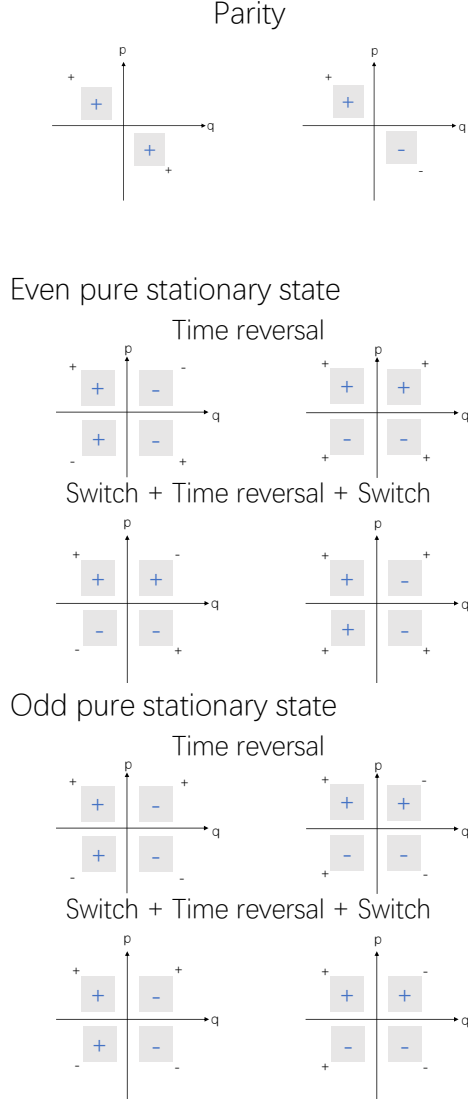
Parity

p
+
+
q
+
+

p
+
+
q
-
-

Even pure stationary state

Time reversal

p
+
+
-
-
q
+
-
-
+

p
+
+
+
+
q
-
-
+
+

Switch + Time reversal + Switch

p
+
+
+
-
q
-
-
-
+

p
+
+
-
+
q
+
-
+
+

Odd pure stationary state

Time reversal

p
+
+
-
+
q
+
-
-
-

p
+
+
+
-
q
-
-
+
-

Switch + Time reversal + Switch

p
+
+
-
+
q
+
-
-
-

p
+
+
+
-
q
-
-
+
-